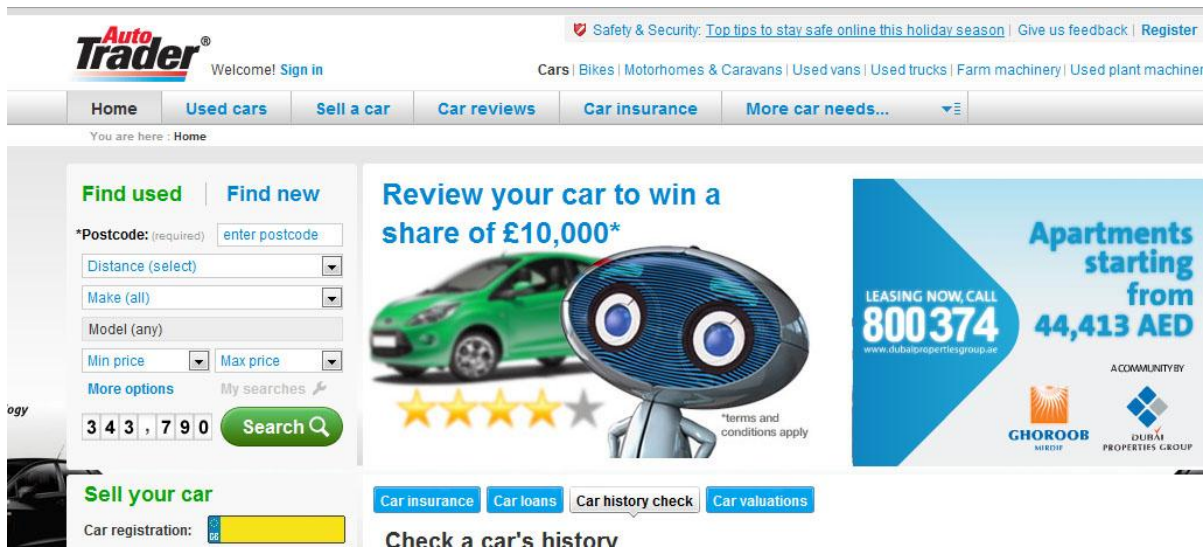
Auto Trader®

Welcome! Sign in

Safety & Security: Top tips to stay safe online this holiday season | Give us feedback | Register

Cars | Bikes | Motorhomes & Caravans | Used vans | Used trucks | Farm machinery | Used plant machiner

Home | Used cars | Sell a car | Car reviews | Car insurance | More car needs...

You are here : Home

Find used | Find new

*Postcode: (required) enter postcode

Distance (select)

Make (all)

Model (any)

Min price | Max price

More options | My searches

343,790 Search

ogy

Review your car to win a share of £10,000*

*terms and conditions apply

LEASING NOW, CALL 800374 www.dubaipropertiesgroup.ae

Apartments starting from 44,413 AED

A COMMUNITY BY

GHOROOB MIRDIF

DUBAI PROPERTIES GROUP

Sell your car

Car registration: GB

Car insurance | Car loans | Car history check | Car valuations

Check a car's history